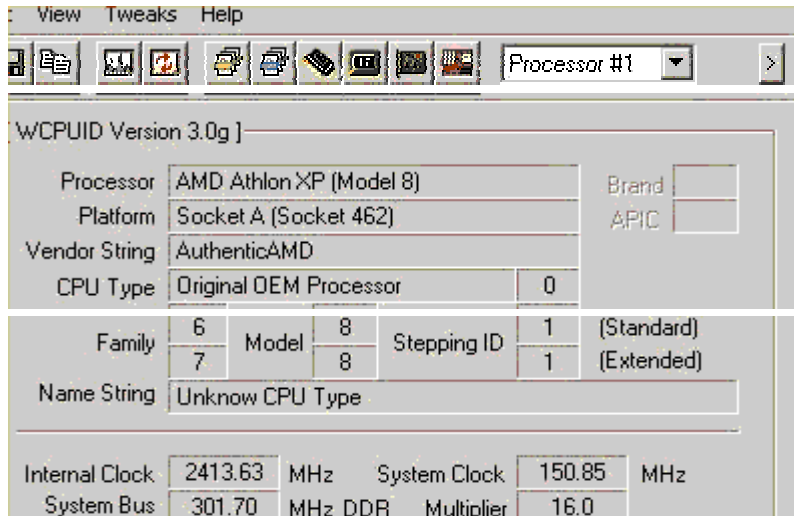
View Tweaks Help

Processor #1

[ WCPUID Version 3.0g ]

Processor AMD Athlon XP (Model 8)
Brand
Platform Socket A (Socket 462)
APIC
Vendor String AuthenticAMD
CPU Type Original OEM Processor 0

| Family | 6 | Model | 8 | Stepping ID | 1 | (Standard) |
|---|---|---|---|---|---|---|
| | 7 | | 8 | | 1 | (Extended) |

Name String Unknow CPU Type

Internal Clock 2413.63 MHz System Clock 150.85 MHz
System Bus 301.70 MHz DDR Multiplier 16.0